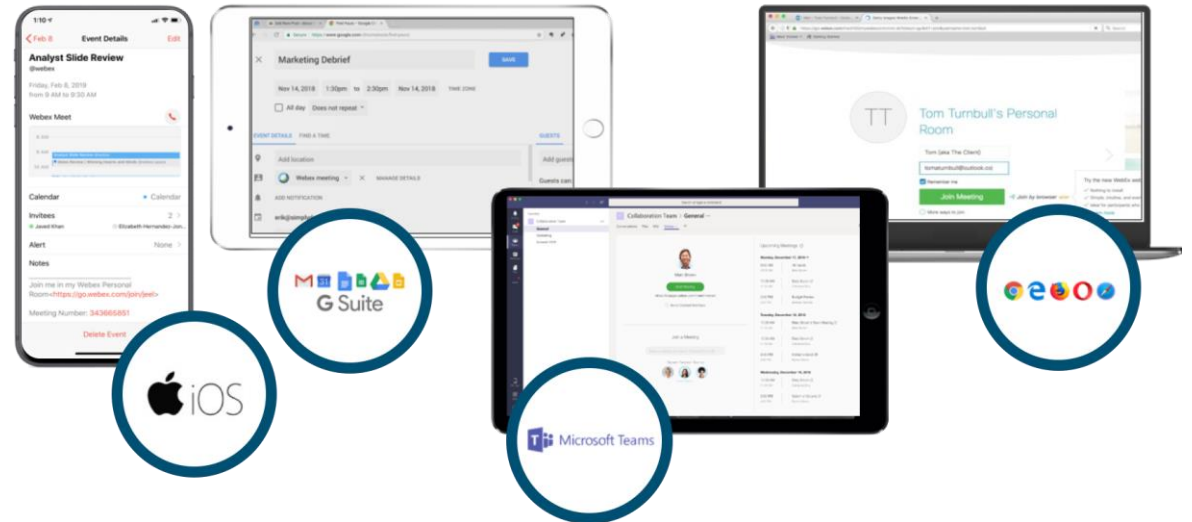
1:10

Feb 8 Event Details Edit

Analyst Slide Review

@webex

Friday, Feb 8, 2019
from 9 AM to 9:30 AM

Webex Meet

Calendar • Calendar

Invitees 2

Javed Khan Elizabeth Hernandez-Jon...

Alert None

Notes

Join me in my Webex Personal Room<https://go.webex.com/join/jeel>

Meeting Number: 343665851

Delete Event

iOS

Marketing Debrief SAVE

Nov 14, 2018 1:30pm to 2:30pm Nov 14, 2018 TIME ZONE

All day Does not repeat

EVENT DETAILS FIND A TIME GUESTS

Add location Add guests

Webex meeting MANAGE DETAILS Guests can

ADD NOTIFICATION

G Suite

Collaboration Teams / General

Join Meeting

Join a Meeting

Upcoming Meetings

Microsoft Teams

TT

Tom Turnbull's Personal Room

Tom (aka The Client)

tomaturnbull@outlook.com

Remember me

Join Meeting

Join by browser

More ways to join

Try the new WebEx